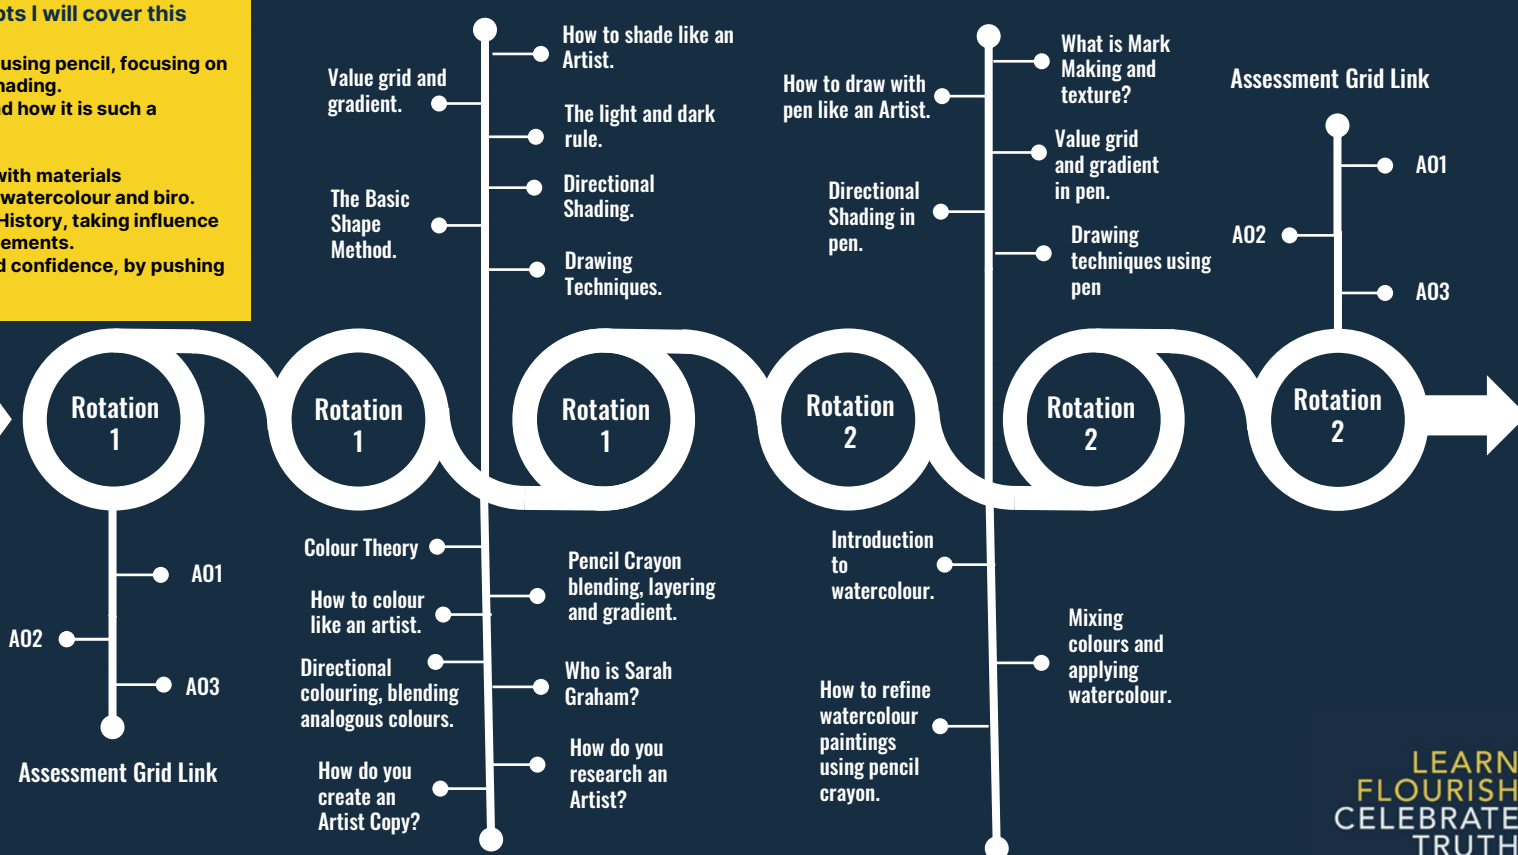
ots I will cover this

using pencil, focusing on hading.
d how it is such a

with materials
watercolour and biro.
History, taking influence
ements.
d confidence, by pushing

Value grid and gradient.

The Basic Shape Method.

How to shade like an Artist.

The light and dark rule.

Directional Shading.

Drawing Techniques.

How to draw with pen like an Artist.

Directional Shading in pen.

What is Mark Making and texture?

Value grid and gradient in pen.

Drawing techniques using pen

Assessment Grid Link

A01

A02

A03

Rotation 1

Rotation 1

Rotation 1

Rotation 2

Rotation 2

Rotation 2

A01

A02

A03

Assessment Grid Link

Colour Theory

How to colour like an artist.

Directional colouring, blending analogous colours.

How do you create an Artist Copy?

Pencil Crayon blending, layering and gradient.

Who is Sarah Graham?

How do you research an Artist?

Introduction to watercolour.

How to refine watercolour paintings using pencil crayon.

Mixing colours and applying watercolour.

LEARN
FLOURISH
CELEBRATE
TRUTH